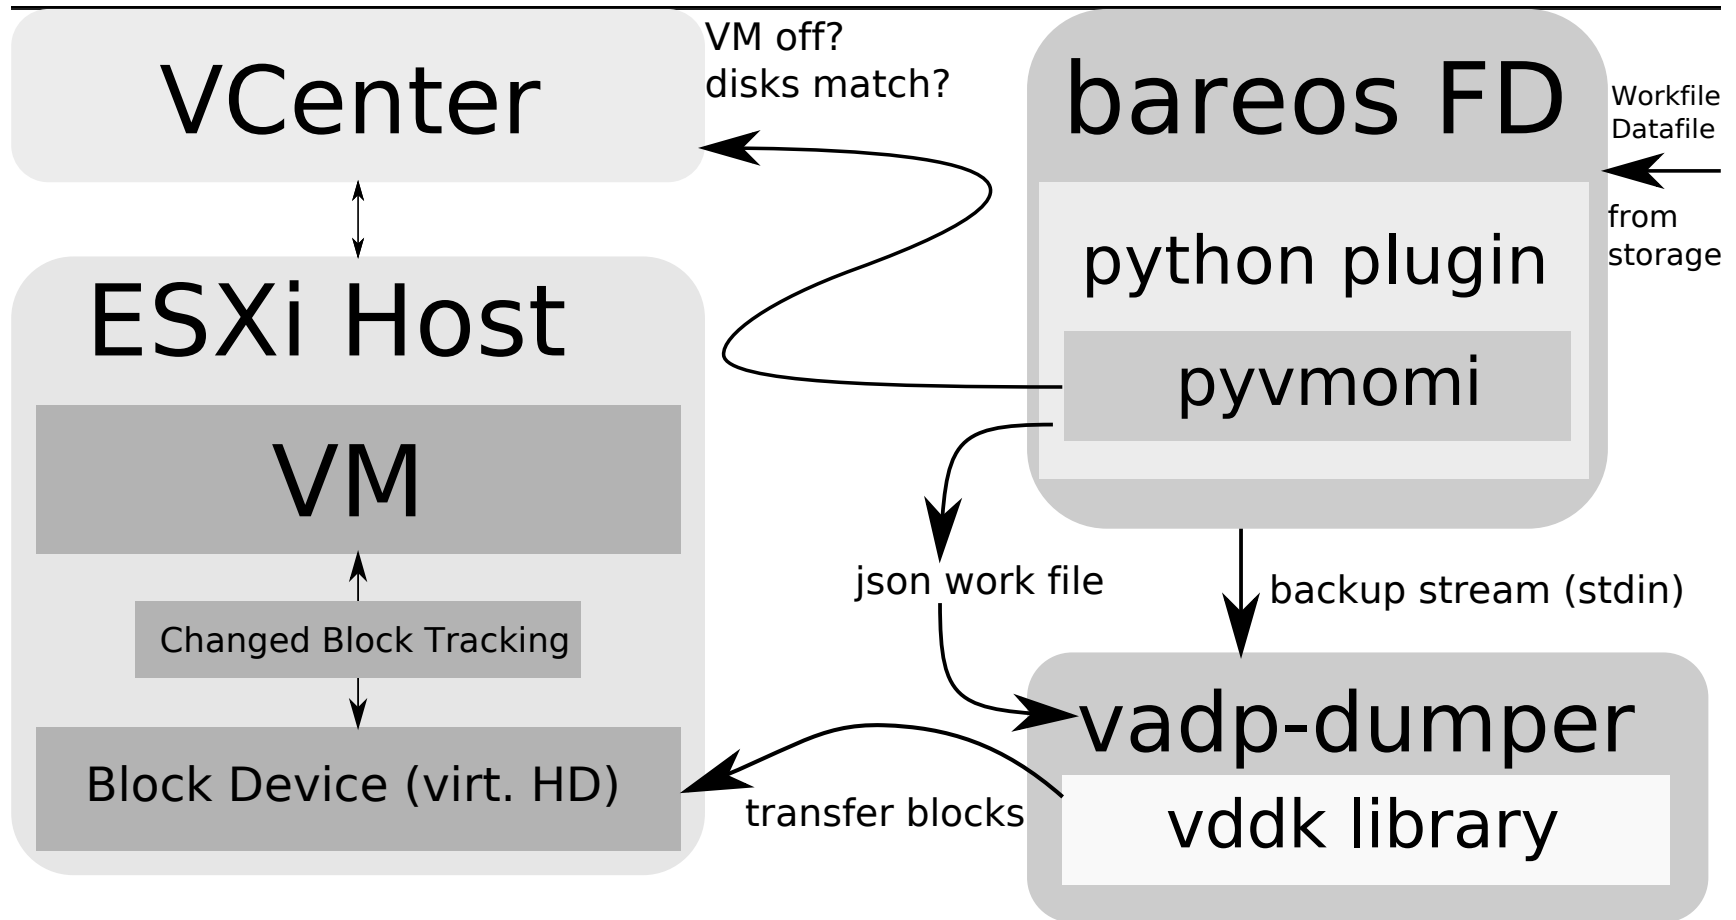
VCenter

VM off?
disks match?

bareos FD

Workfile
Datafile

from
storage

python plugin

pyvmomi

ESXi Host

VM

Changed Block Tracking

Block Device (virt. HD)

json work file

backup stream (stdin)

vadp-dumper

vddk library

transfer blocks